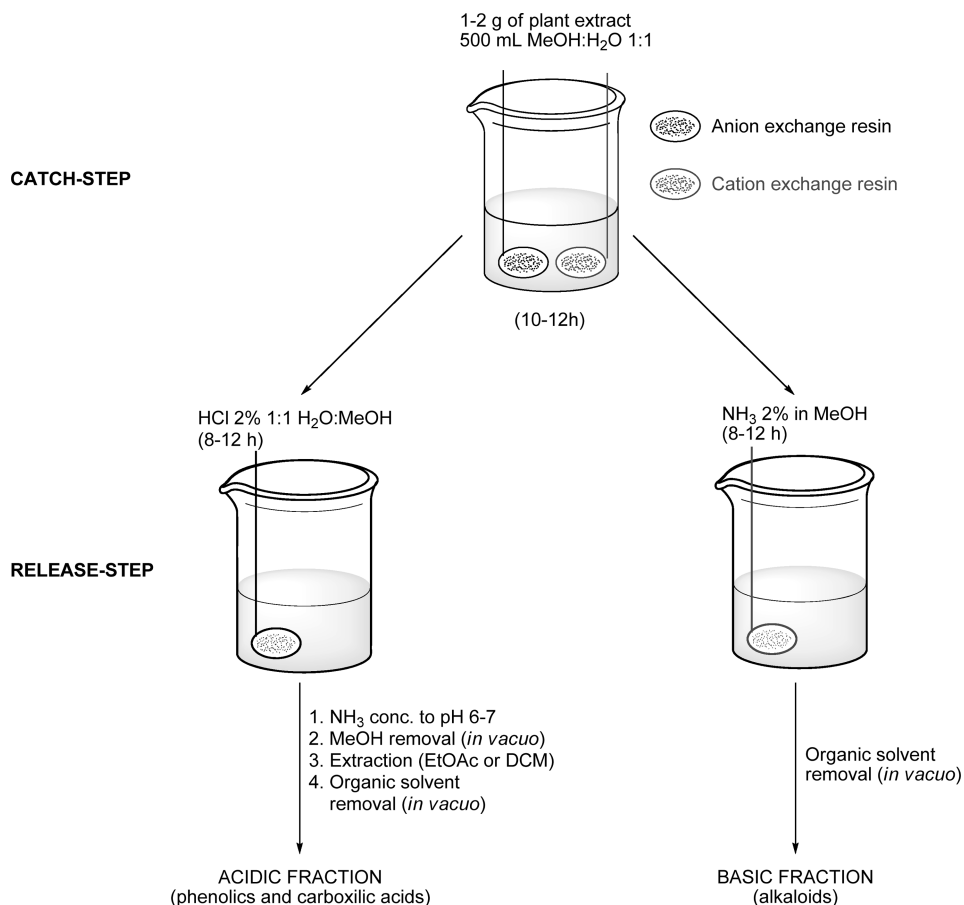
1-2 g of plant extract
500 mL MeOH:H$_2$O 1:1

Anion exchange resin

Cation exchange resin

CATCH-STEP

(10-12h)

HCl 2% 1:1 H$_2$O:MeOH
(8-12 h)

NH$_3$ 2% in MeOH
(8-12 h)

RELEASE-STEP

1. NH$_3$ conc. to pH 6-7
2. MeOH removal (*in vacuo*)
3. Extraction (EtOAc or DCM)
4. Organic solvent removal (*in vacuo*)

Organic solvent removal (*in vacuo*)

ACIDIC FRACTION
(phenolics and carboxilic acids)

BASIC FRACTION
(alkaloids)